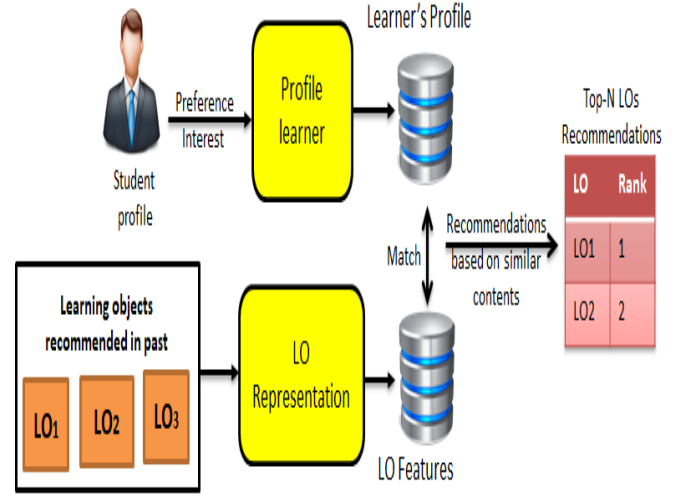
Learner's Profile

Student profile

Preference
Interest

Profile learner

Top-N LOs Recommendations

| LO | Rank |
|---|---|
| LO1 | 1 |
| LO2 | 2 |

Match

Recommendations based on similar contents

Learning objects recommended in past

$LO_1$ $LO_2$ $LO_3$

LO Representation

LO Features